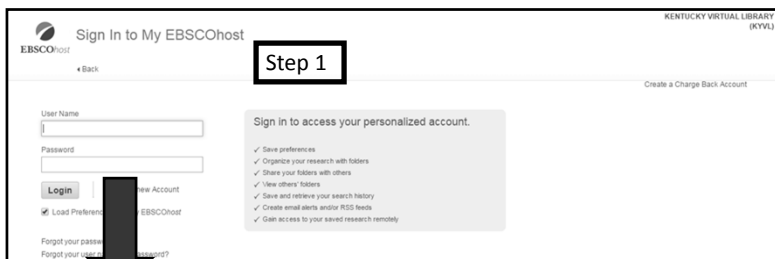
EBSCOhost

Sign In to My EBSCOhost

‹ Back

Step 1

KENTUCKY VIRTUAL LIBRARY (KYVL)

Create a Charge Back Account

User Name

Password

Login

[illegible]ew Account

Load Preferen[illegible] EBSCOhost

Forgot your passw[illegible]

Forgot your user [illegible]assword?

Sign in to access your personalized account.

✓ Save preferences
✓ Organize your research with folders
✓ Share your folders with others
✓ View others' folders
✓ Save and retrieve your search history
✓ Create email alerts and/or RSS feeds
✓ Gain access to your saved research remotely